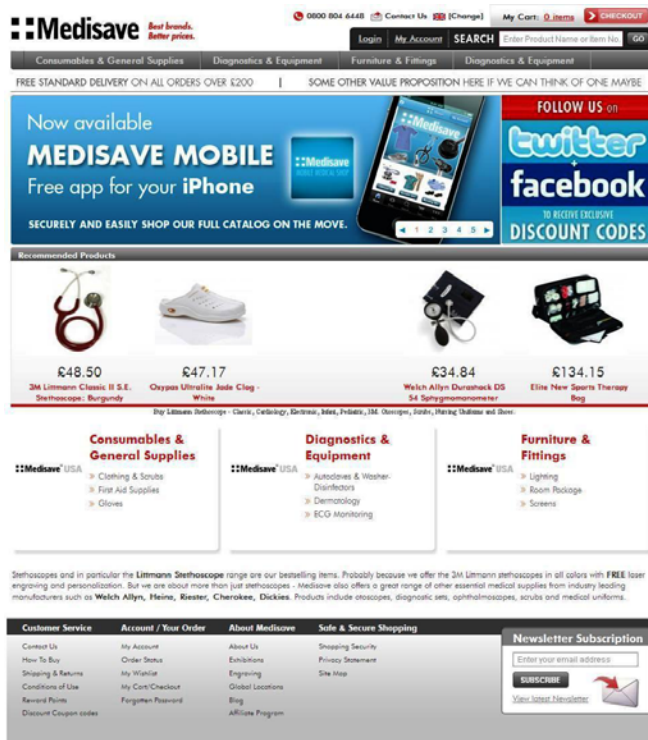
Medisave Best brands. Better prices.

0800 804 4448 Contact Us [Change] My Cart: 0 items CHECKOUT

Login My Account SEARCH Enter Product Name or Item No. GO

Consumables & General Supplies Diagnostics & Equipment Furniture & Fittings Diagnostics & Equipment

FREE STANDARD DELIVERY ON ALL ORDERS OVER £200 | SOME OTHER VALUE PROPOSITION HERE IF WE CAN THINK OF ONE MAYBE

Now available
MEDISAVE MOBILE
Free app for your iPhone

SECURELY AND EASILY SHOP OUR FULL CATALOG ON THE MOVE.

Medisave

1 2 3 4 5

FOLLOW US on
twitter
facebook
TO RECEIVE EXCLUSIVE
DISCOUNT CODES

Recommended Products

£48.50
3M Littmann Classic II S.E. Stethoscope: Burgundy

£47.17
Oxypas Ultralite Jade Clog - White

£34.84
Welch Allyn Durashock DS 54 Sphygmomanometer

£134.15
Elite New Sports Therapy Bag

Buy Littmann Stethoscope - Classic, Cardiology, Electronic, Infant, Pediatric, 3M. Otoscope, Scrubs, Nursing Uniforms and Shoes.

Medisave USA
Consumables & General Supplies
Clothing & Scrubs
First Aid Supplies
Gloves

Medisave USA
Diagnostics & Equipment
Autoclaves & Washer-Disinfectors
Dermatology
ECG Monitoring

Medisave USA
Furniture & Fittings
Lighting
Room Package
Screens

Stethoscopes and in particular the Littmann Stethoscope range are our bestselling items. Probably because we offer the 3M Littmann stethoscopes in all colors with FREE laser engraving and personalization. But we are about more than just stethoscopes - Medisave also offers a great range of other essential medical supplies from industry leading manufacturers such as Welch Allyn, Heine, Riester, Cherokee, Dickies. Products include otoscopes, diagnostic sets, ophthalmoscopes, scrubs and medical uniforms.

Customer Service
Contact Us
How To Buy
Shipping & Returns
Conditions of Use
Reward Points
Discount Coupon codes

Account / Your Order
My Account
Order Status
My Wishlist
My Cart/Checkout
Forgotten Password

About Medisave
About Us
Exhibitions
Engraving
Global Locations
Blog
Affiliate Program

Safe & Secure Shopping
Shopping Security
Privacy Statement
Site Map

Newsletter Subscription
Enter your email address
SUBSCRIBE
View latest Newsletter